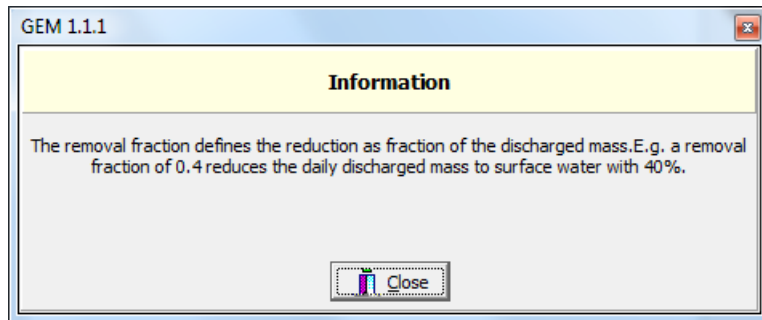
GEM 1.1.1

Information

The removal fraction defines the reduction as fraction of the discharged mass.E.g. a removal fraction of 0.4 reduces the daily discharged mass to surface water with 40%.

Close